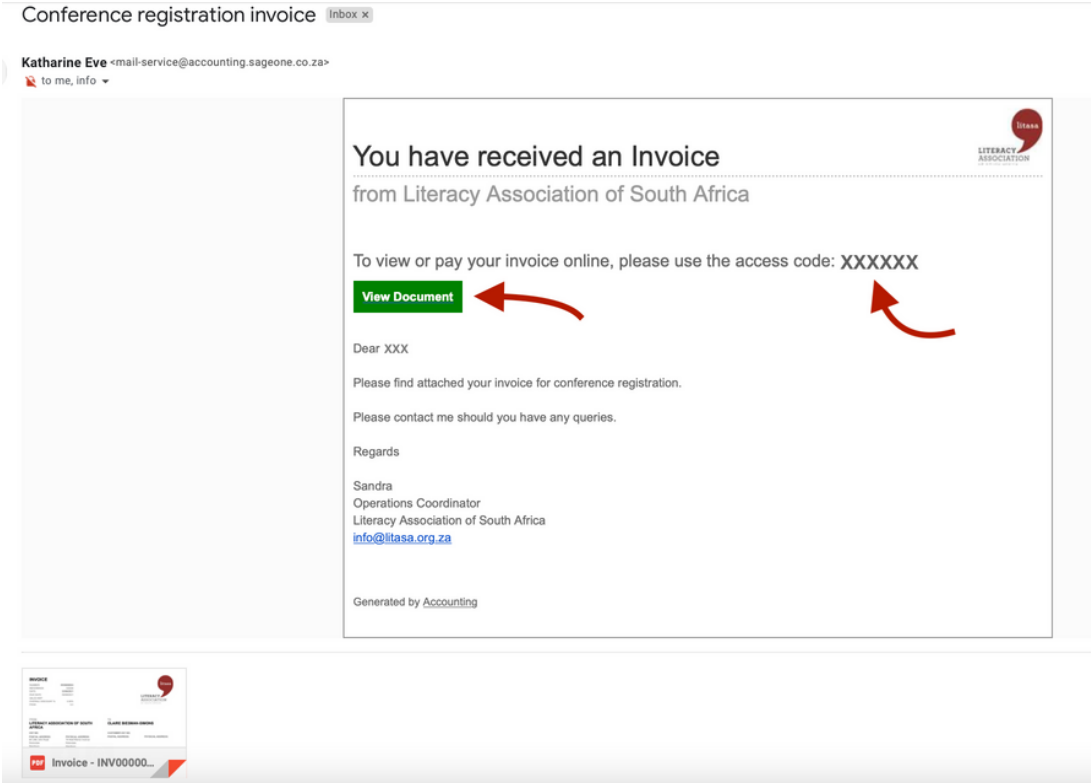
Conference registration invoice Inbox ×

Katharine Eve <mail-service@accounting.sageone.co.za>
to me, info

litasa
LITERACY ASSOCIATION

You have received an Invoice
from Literacy Association of South Africa

To view or pay your invoice online, please use the access code: XXXXXX

View Document

Dear XXX

Please find attached your invoice for conference registration.

Please contact me should you have any queries.

Regards

Sandra
Operations Coordinator
Literacy Association of South Africa
info@litasa.org.za

Generated by Accounting

INVOICE
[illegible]
LITERACY ASSOCIATION OF SOUTH AFRICA
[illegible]

PDF Invoice - INV00000...